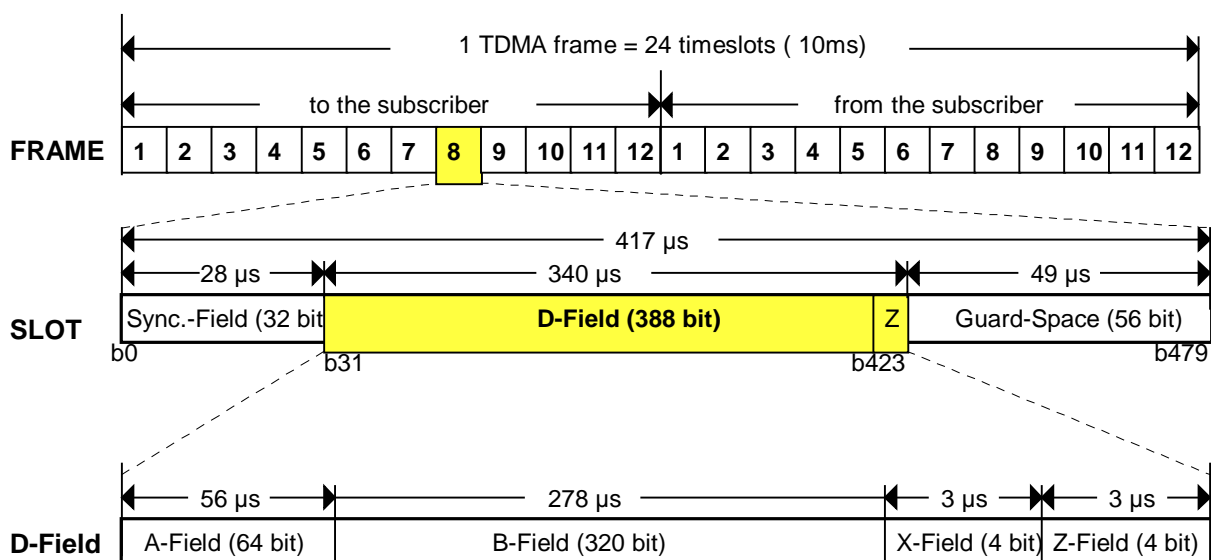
1 TDMA frame = 24 timeslots ( 10ms)

to the subscriber

from the subscriber

FRAME

| 1 | 2 | 3 | 4 | 5 | 6 | 7 | 8 | 9 | 10 | 11 | 12 | 1 | 2 | 3 | 4 | 5 | 6 | 7 | 8 | 9 | 10 | 11 | 12 |
|---|---|---|---|---|---|---|---|---|---|---|---|---|---|---|---|---|---|---|---|---|---|---|---|

417 µs

28 µs

340 µs

49 µs

SLOT

| Sync.-Field (32 bit | D-Field (388 bit) | Z | Guard-Space (56 bit) |
|---|---|---|---|

b0

b31

b423

b479

56 µs

278 µs

3 µs

3 µs

D-Field

| A-Field (64 bit) | B-Field (320 bit) | X-Field (4 bit) | Z-Field (4 bit) |
|---|---|---|---|